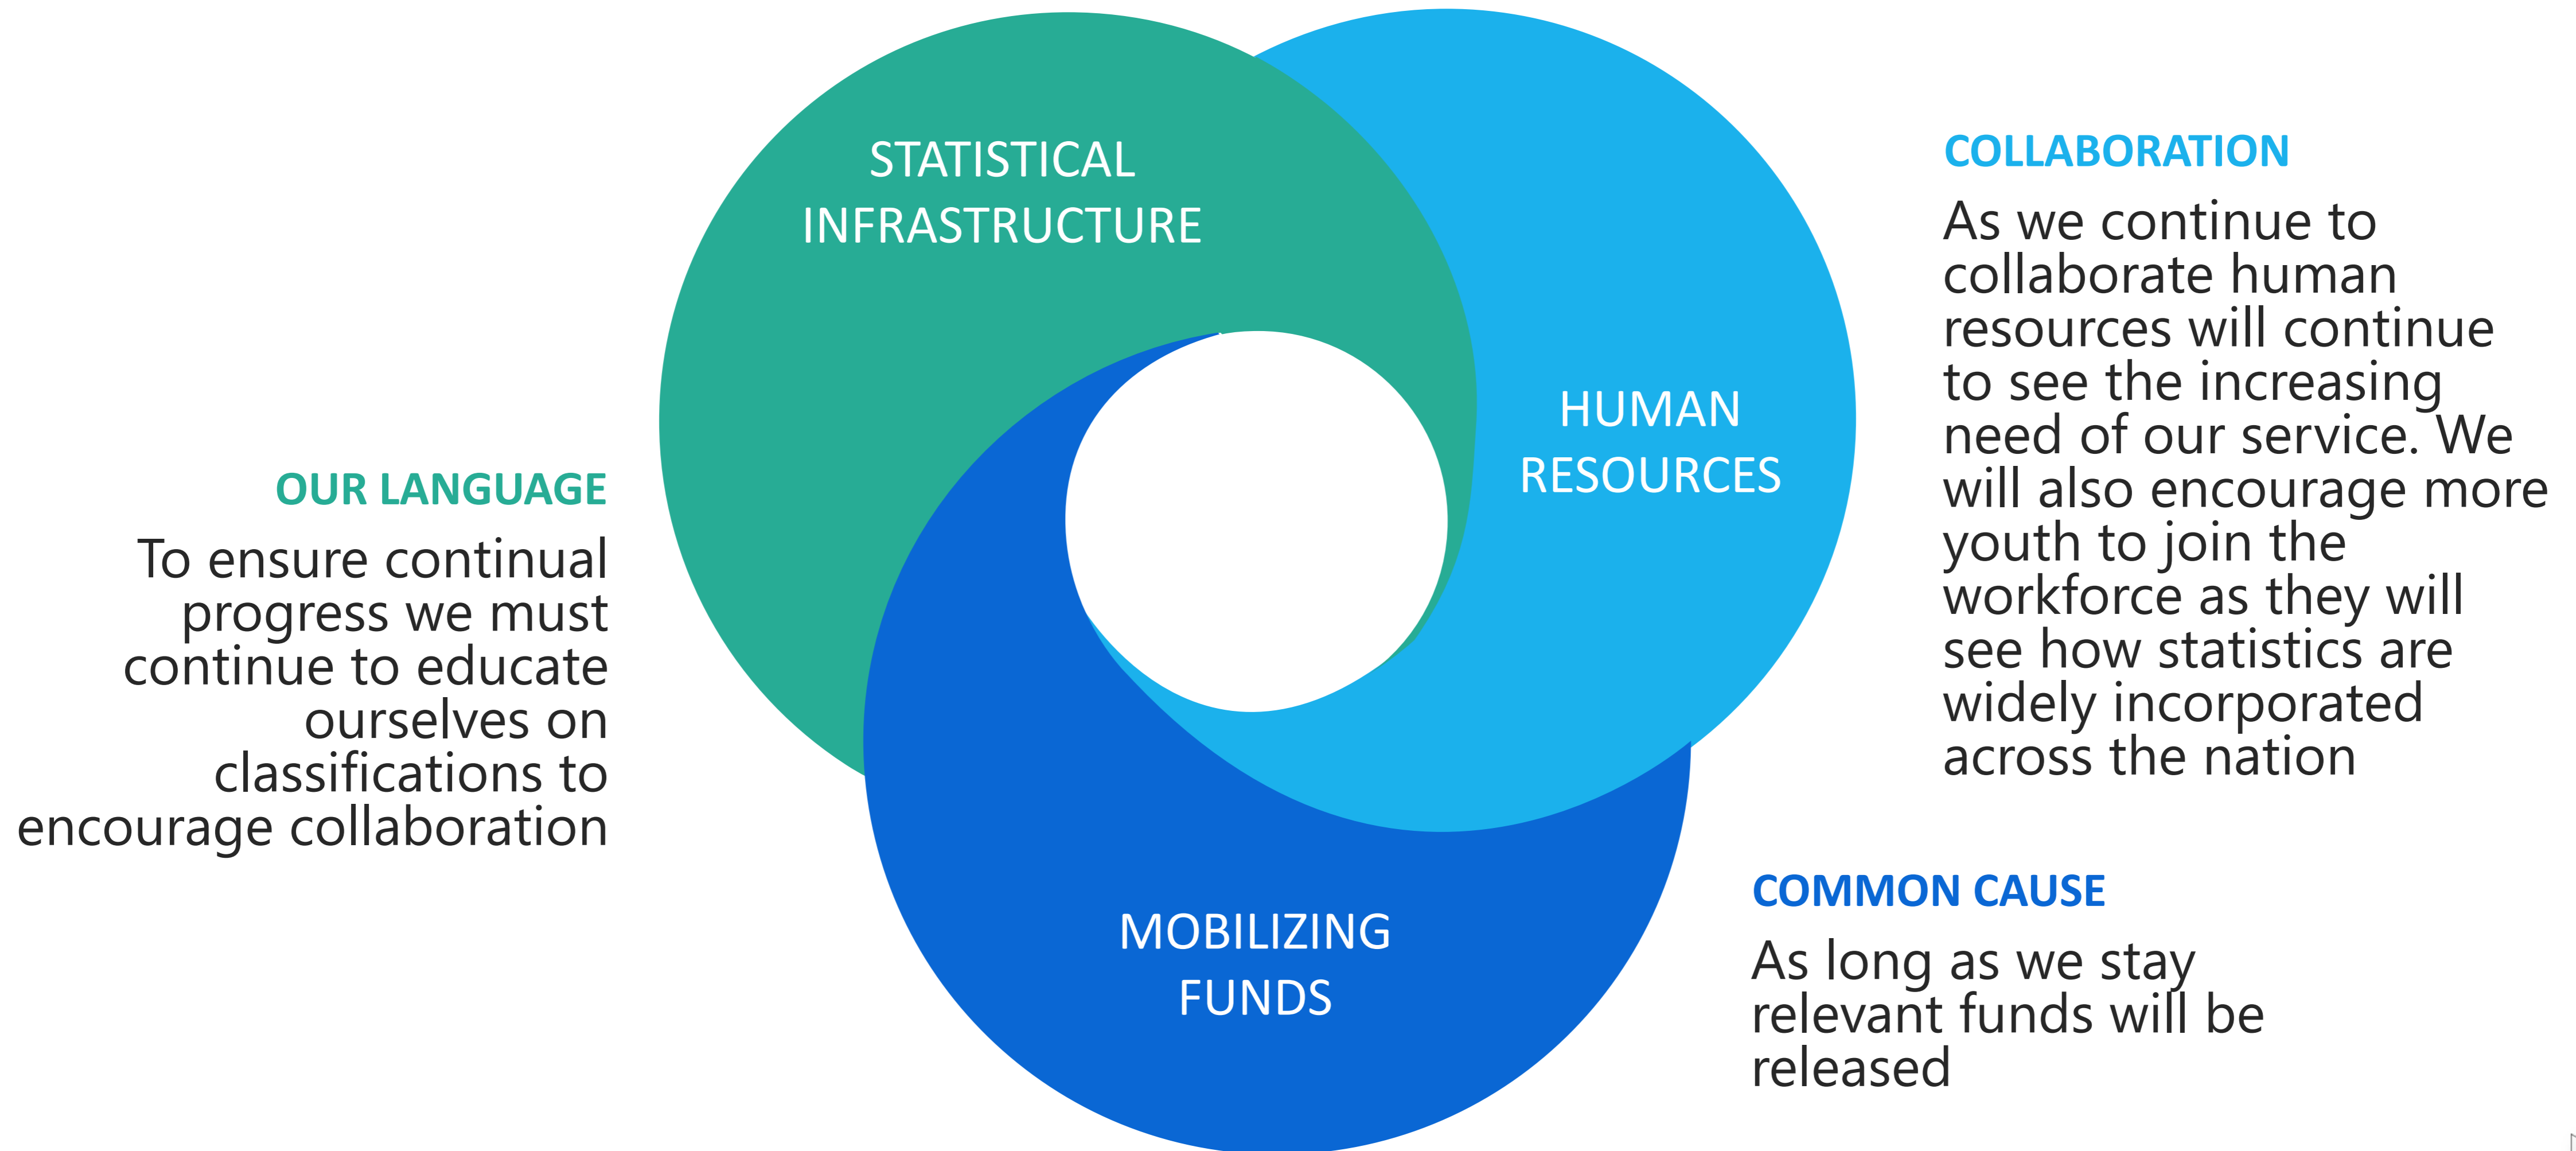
STATISTICAL INFRASTRUCTURE

HUMAN RESOURCES

MOBILIZING FUNDS

OUR LANGUAGE

To ensure continual progress we must continue to educate ourselves on classifications to encourage collaboration

COLLABORATION

As we continue to collaborate human resources will continue to see the increasing need of our service. We will also encourage more youth to join the workforce as they will see how statistics are widely incorporated across the nation

COMMON CAUSE

As long as we stay relevant funds will be released